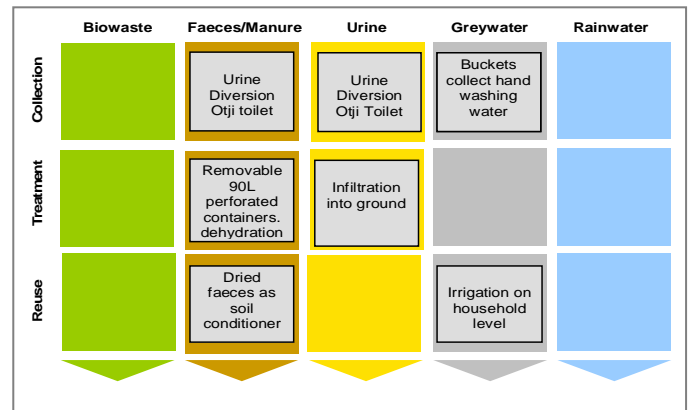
|  | Biowaste | Faeces/Manure | Urine | Greywater | Rainwater |
|---|---|---|---|---|---|
| Collection |  | Urine Diversion Otji toilet | Urine Diversion Otji Toilet | Buckets collect hand washing water |  |
| Treatment |  | Removable 90L perforated containers. dehydration | Infiltration into ground |  |  |
| Reuse |  | Dried faeces as soil conditioner |  | Irrigation on household level |  |